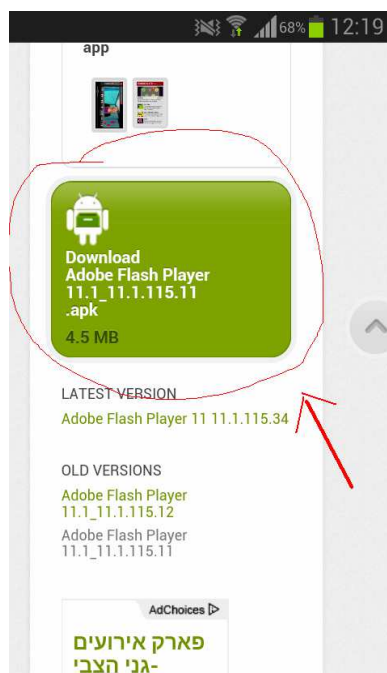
68% 12:19

app

Download
Adobe Flash Player
11.1_11.1.115.11
.apk

4.5 MB

LATEST VERSION
Adobe Flash Player 11 11.1.115.34

OLD VERSIONS
Adobe Flash Player
11.1_11.1.115.12
Adobe Flash Player
11.1_11.1.115.11

AdChoices

פארק אירועים
-גני הצבי